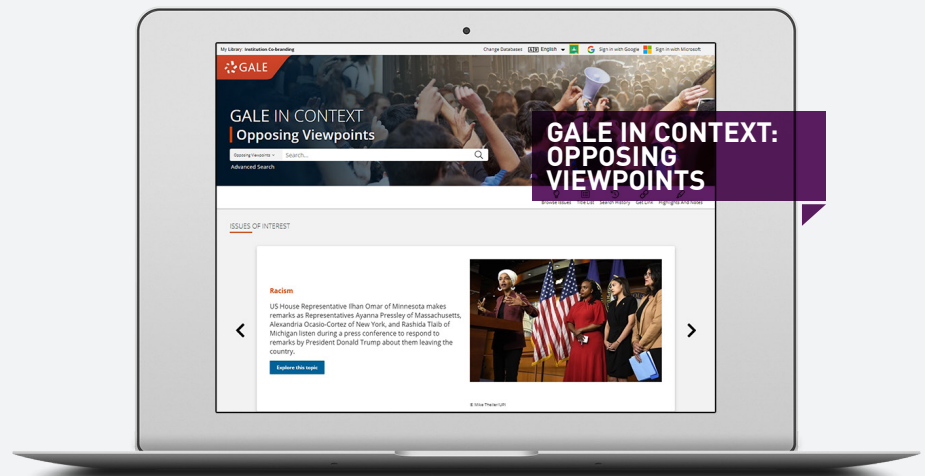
My Library: Institution Co-branding

Change Databases English Sign in with Google Sign in with Microsoft

GALE

GALE IN CONTEXT
Opposing Viewpoints

Opposing Viewpoints Search...

Advanced Search

GALE IN CONTEXT: OPPOSING VIEWPOINTS

Browse Issues Title List Search History Get Link Highlights And Notes

ISSUES OF INTEREST

Racism

US House Representative Ilhan Omar of Minnesota makes remarks as Representatives Ayanna Pressley of Massachusetts, Alexandria Ocasio-Cortez of New York, and Rashida Tlaib of Michigan listen during a press conference to respond to remarks by President Donald Trump about them leaving the country.

Explore this topic

© Mike Theiler/UPI